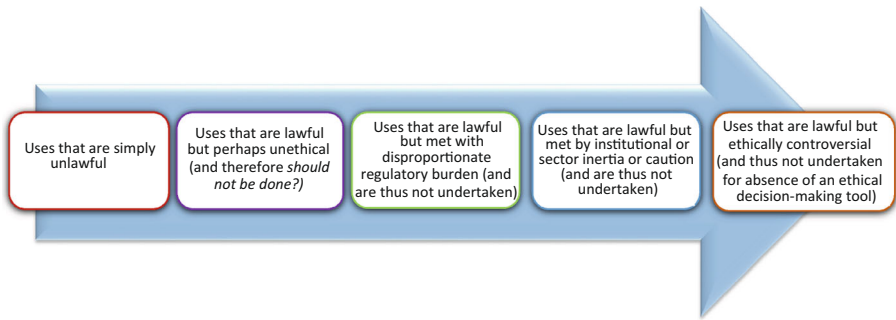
Uses that are simply unlawful

Uses that are lawful but perhaps unethical (and therefore *should not be done?)*

Uses that are lawful but met with disproportionate regulatory burden (and are thus not undertaken)

Uses that are lawful but met by institutional or sector inertia or caution (and are thus not undertaken)

Uses that are lawful but ethically controversial (and thus not undertaken for absence of an ethical decision-making tool)